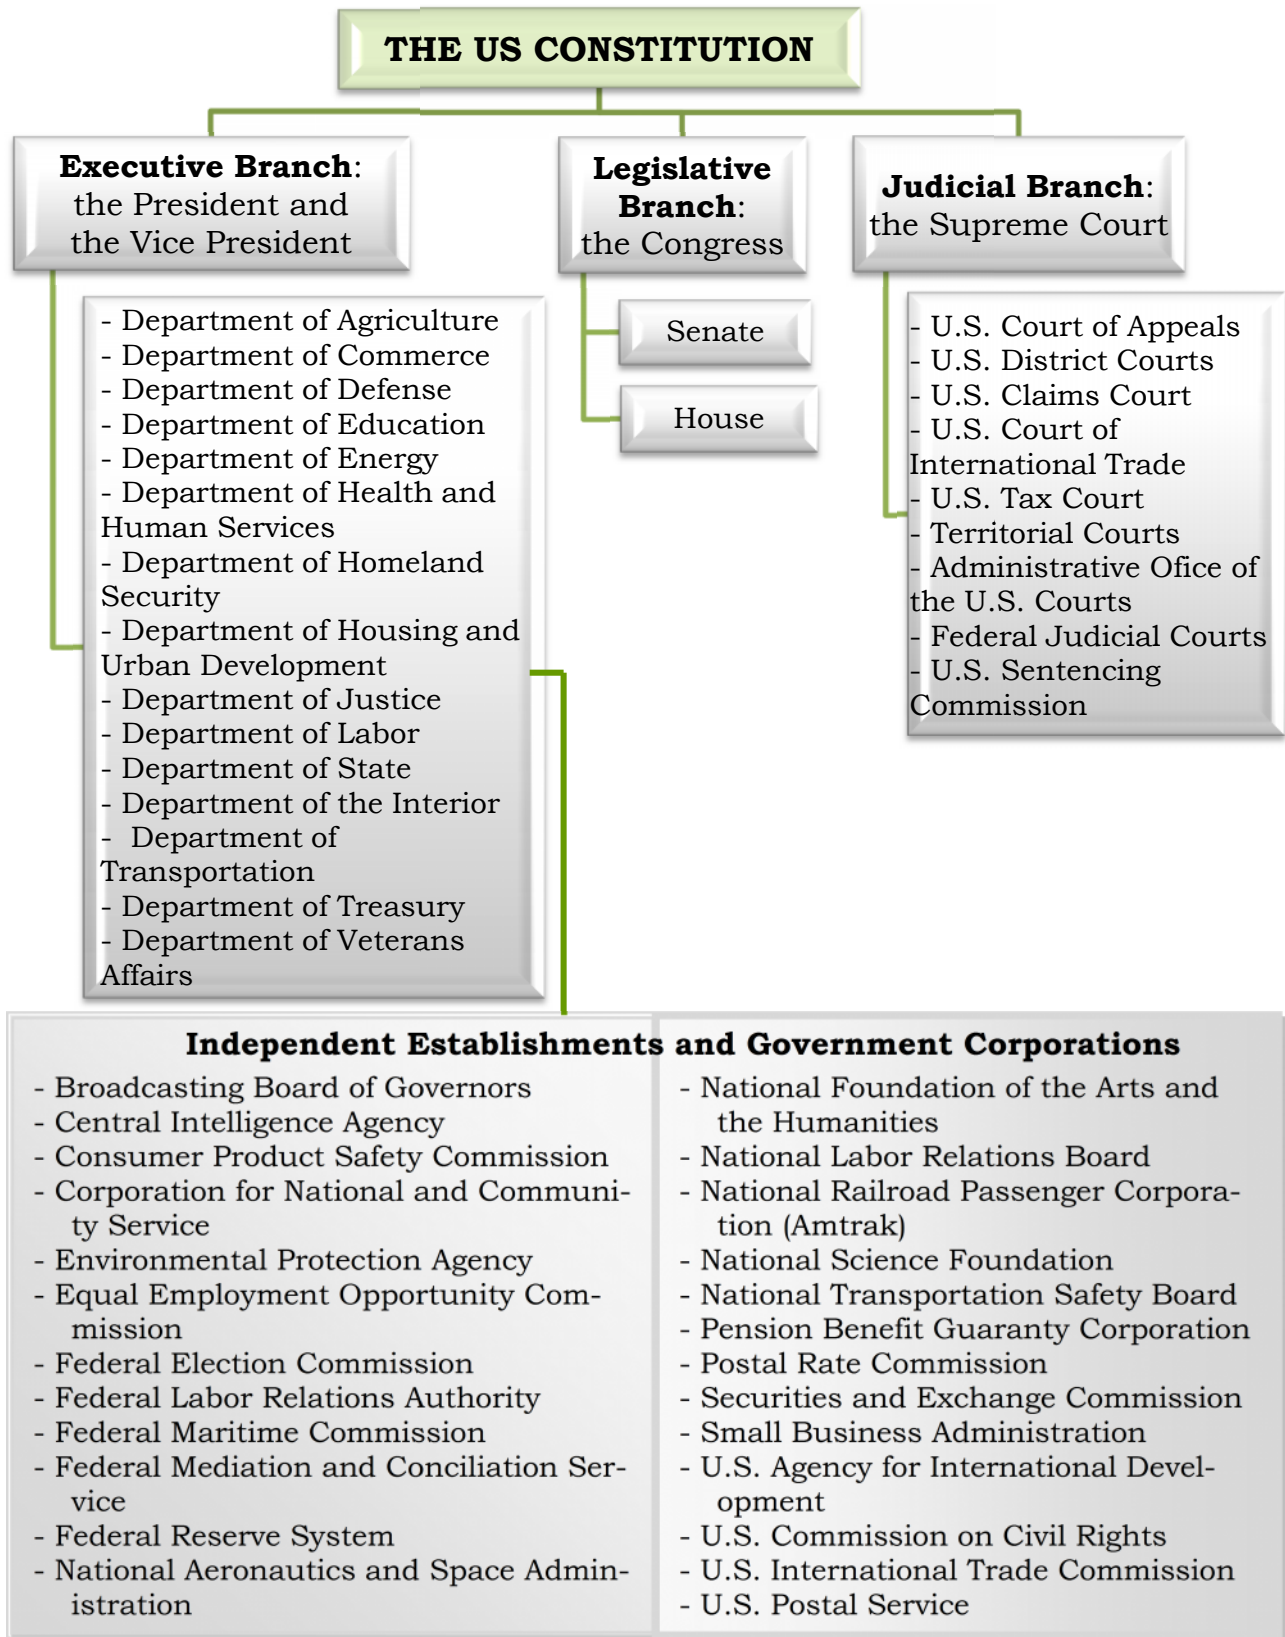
THE US CONSTITUTION

**Executive Branch**: the President and the Vice President

**Legislative Branch**: the Congress

**Judicial Branch**: the Supreme Court

- Department of Agriculture
- Department of Commerce
- Department of Defense
- Department of Education
- Department of Energy
- Department of Health and Human Services
- Department of Homeland Security
- Department of Housing and Urban Development
- Department of Justice
- Department of Labor
- Department of State
- Department of the Interior
- Department of Transportation
- Department of Treasury
- Department of Veterans Affairs

Senate

House

- U.S. Court of Appeals
- U.S. District Courts
- U.S. Claims Court
- U.S. Court of International Trade
- U.S. Tax Court
- Territorial Courts
- Administrative Ofice of the U.S. Courts
- Federal Judicial Courts
- U.S. Sentencing Commission

**Independent Establishments and Government Corporations**

- Broadcasting Board of Governors
- Central Intelligence Agency
- Consumer Product Safety Commission
- Corporation for National and Community Service
- Environmental Protection Agency
- Equal Employment Opportunity Commission
- Federal Election Commission
- Federal Labor Relations Authority
- Federal Maritime Commission
- Federal Mediation and Conciliation Service
- Federal Reserve System
- National Aeronautics and Space Administration

- National Foundation of the Arts and the Humanities
- National Labor Relations Board
- National Railroad Passenger Corporation (Amtrak)
- National Science Foundation
- National Transportation Safety Board
- Pension Benefit Guaranty Corporation
- Postal Rate Commission
- Securities and Exchange Commission
- Small Business Administration
- U.S. Agency for International Development
- U.S. Commission on Civil Rights
- U.S. International Trade Commission
- U.S. Postal Service